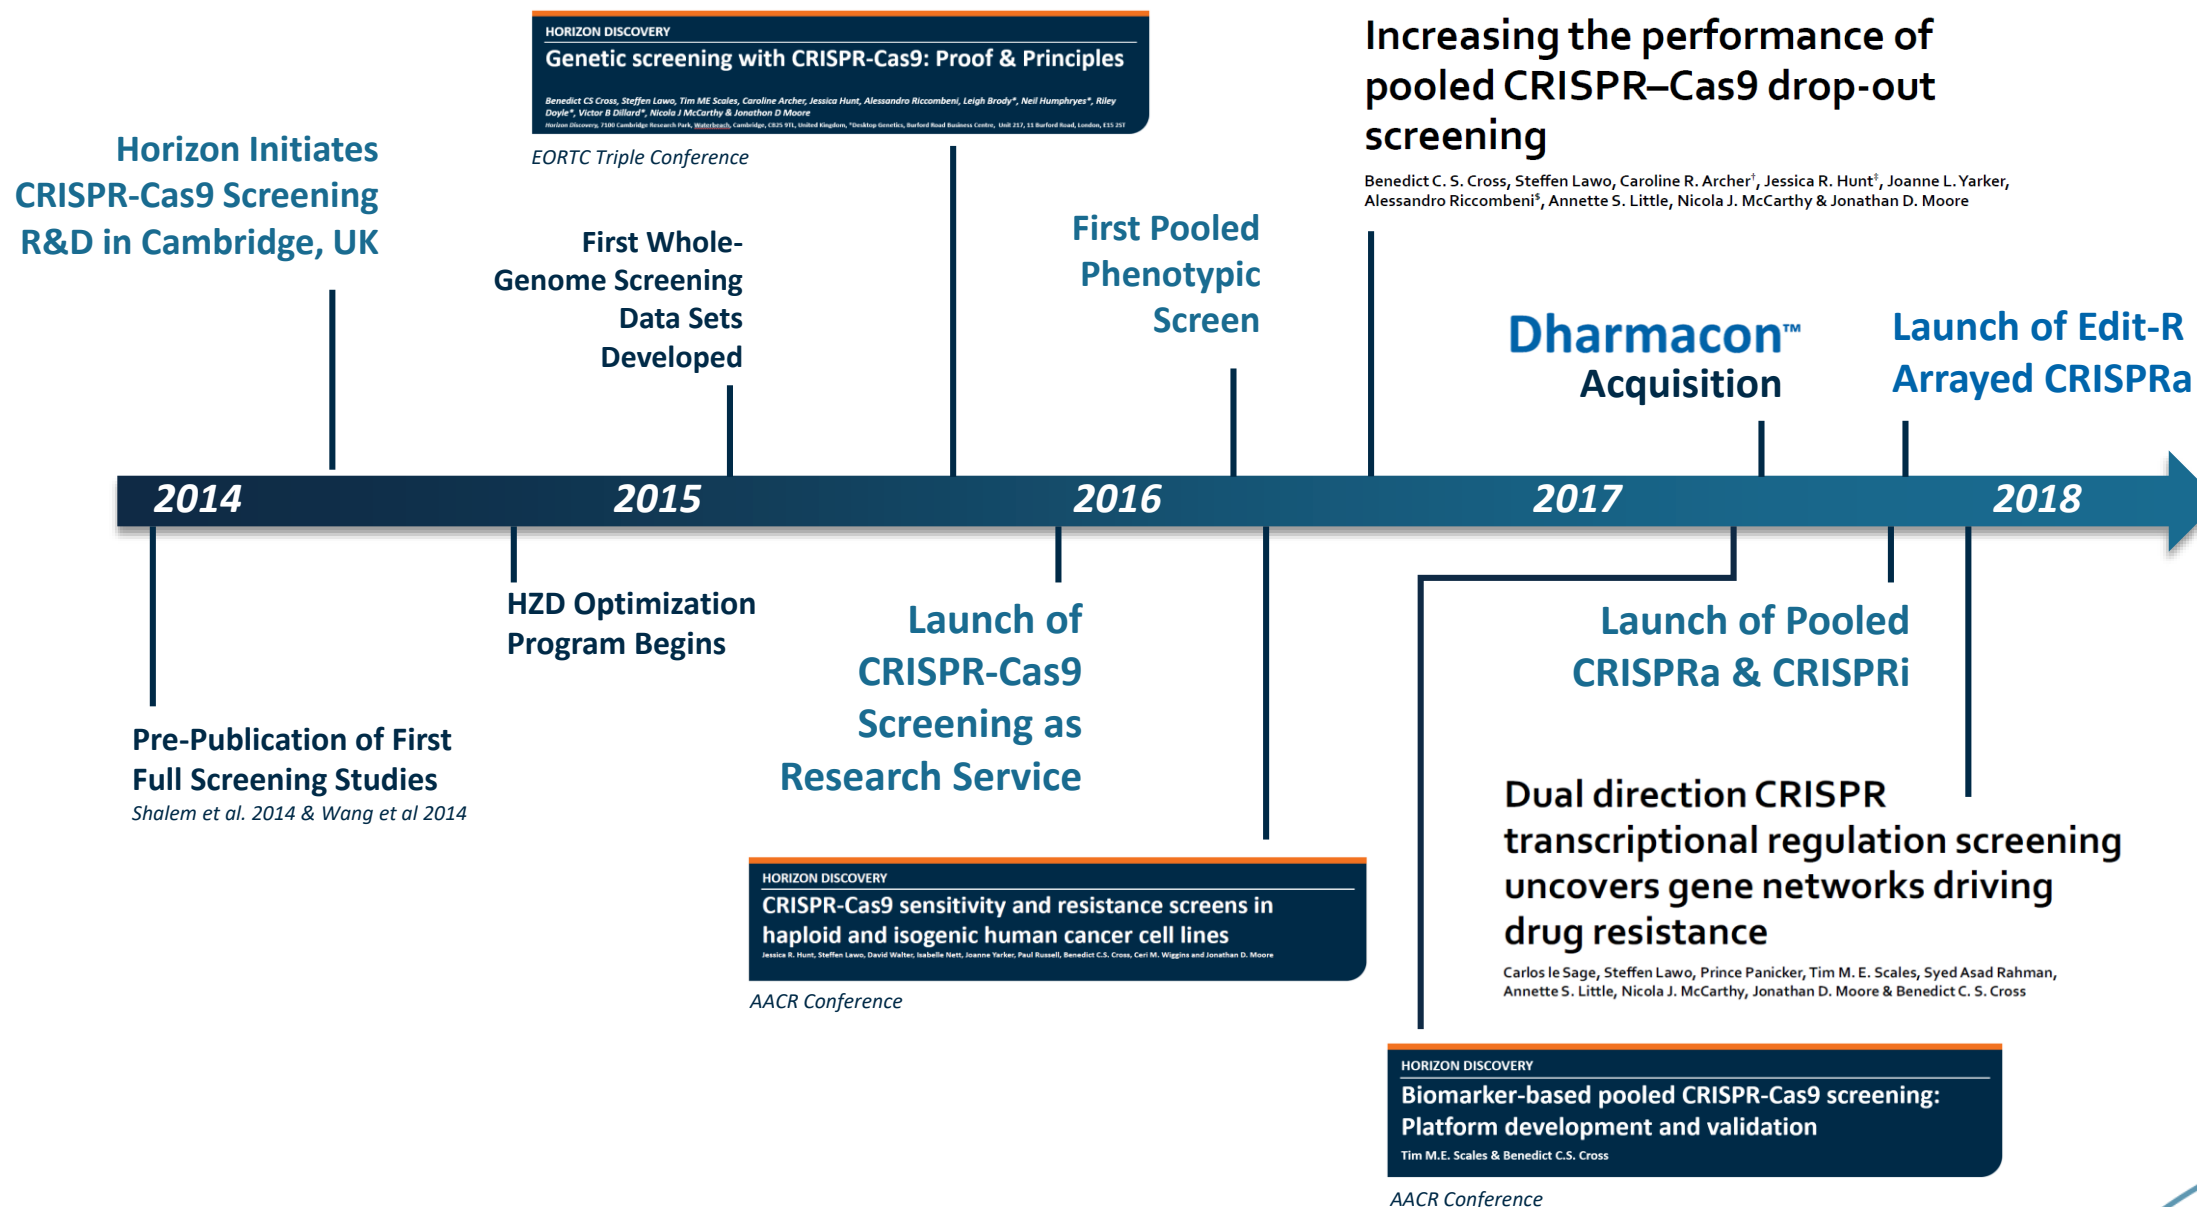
HORIZON DISCOVERY
Genetic screening with CRISPR-Cas9: Proof & Principles
Benedict CS Cross, Steffen Lawo, Tim ME Scales, Caroline Archer, Jessica Hunt, Alessandro Riccombeni, Leigh Brody*, Neil Humphryes*, Riley Doyle*, Victor B Dillard*, Nicola J McCarthy & Jonathan D Moore
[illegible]

EORTC Triple Conference

Increasing the performance of pooled CRISPR–Cas9 drop-out screening
Benedict C. S. Cross, Steffen Lawo, Caroline R. Archer†, Jessica R. Hunt‡, Joanne L. Yarker, Alessandro Riccombeni§, Annette S. Little, Nicola J. McCarthy & Jonathan D. Moore

Horizon Initiates CRISPR-Cas9 Screening R&D in Cambridge, UK

First Whole-Genome Screening Data Sets Developed

First Pooled Phenotypic Screen

Dharmacon™ Acquisition

Launch of Edit-R Arrayed CRISPRa

2014 2015 2016 2017 2018

HZD Optimization Program Begins

Launch of CRISPR-Cas9 Screening as Research Service

Launch of Pooled CRISPRa & CRISPRi

Pre-Publication of First Full Screening Studies
Shalem et al. 2014 & Wang et al 2014

Dual direction CRISPR transcriptional regulation screening uncovers gene networks driving drug resistance
Carlos le Sage, Steffen Lawo, Prince Panicker, Tim M. E. Scales, Syed Asad Rahman, Annette S. Little, Nicola J. McCarthy, Jonathan D. Moore & Benedict C. S. Cross

HORIZON DISCOVERY
CRISPR-Cas9 sensitivity and resistance screens in haploid and isogenic human cancer cell lines
Jessica R. Hunt, Steffen Lawo, David Walter, Isabelle Nett, Joanne Yarker, Paul Russell, Benedict C.S. Cross, Ceri M. Wiggins and Jonathan D. Moore

AACR Conference

HORIZON DISCOVERY
Biomarker-based pooled CRISPR-Cas9 screening: Platform development and validation
Tim M.E. Scales & Benedict C.S. Cross

AACR Conference